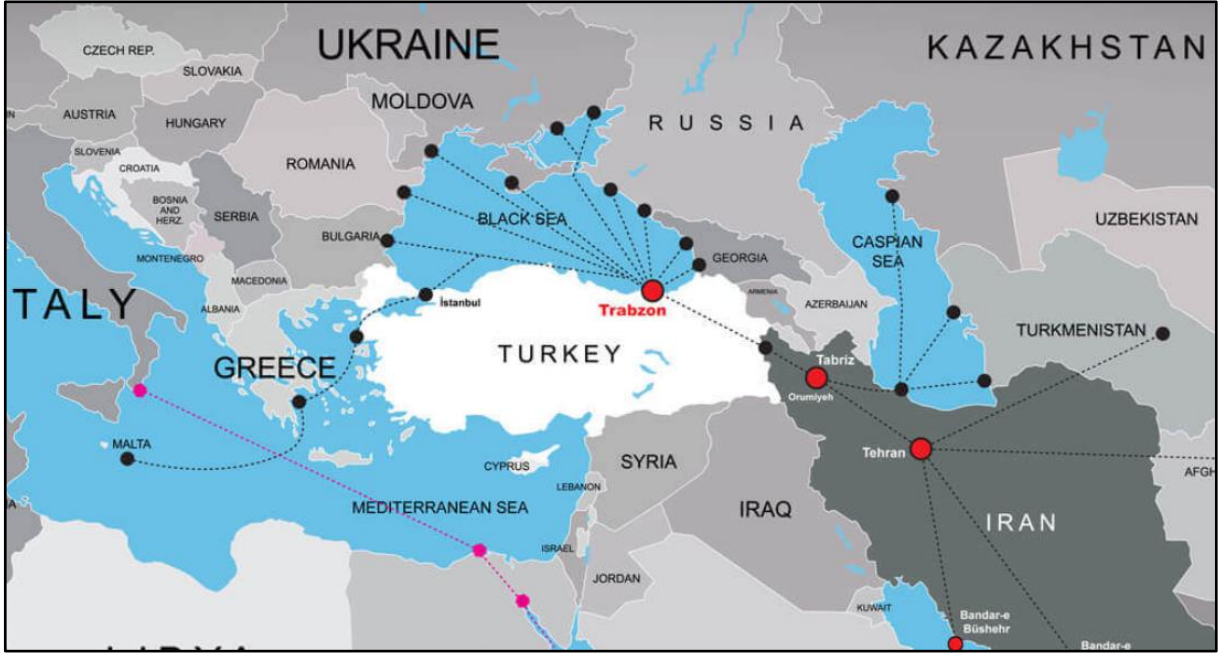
CZECH REP.
SLOVAKIA
UKRAINE
KAZAKHSTAN
AUSTRIA
HUNGARY
MOLDOVA
RUSSIA
SLOVENIA
CROATIA
ROMANIA
BOSNIA AND HERZ.
SERBIA
BLACK SEA
UZBEKISTAN
CASPIAN SEA
BULGARIA
MONTENEGRO
GEORGIA
TALY
MACEDONIA
ARMENIA
AZERBAIJAN
ALBANIA
İstanbul
Trabzon
TURKMENISTAN
TURKEY
GREECE
Tabriz
Orumiyeh
Tehran
MALTA
SYRIA
AFGH
CYPRUS
LEBANON
IRAQ
MEDITERRANEAN SEA
IRAN
ISRAEL
JORDAN
KUWAIT
Bandar-e Büshehr
Bandar-e